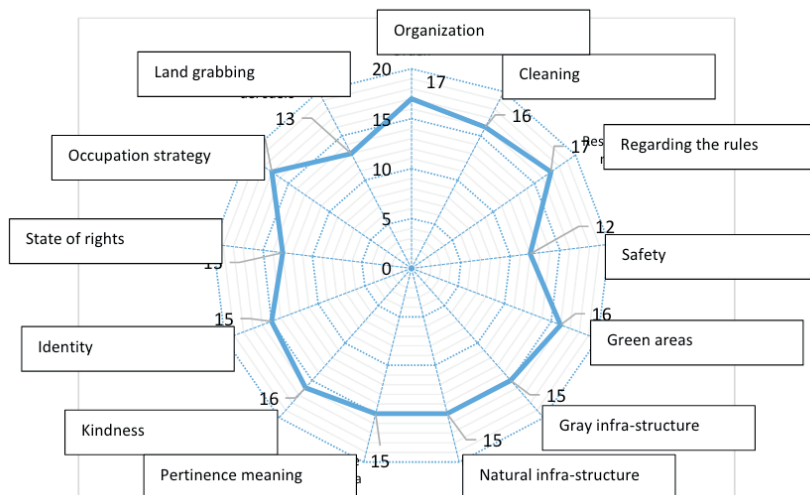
Organization
Land grabbing
20
17
Cleaning
13
15
16
Regarding the rules
17
Occupation strategy
10
12
5
State of rights
15
0
Safety
16
15
Identity
Green areas
15
16
Gray infra-structure
Kindness
15
15
Pertinence meaning
Natural infra-structure